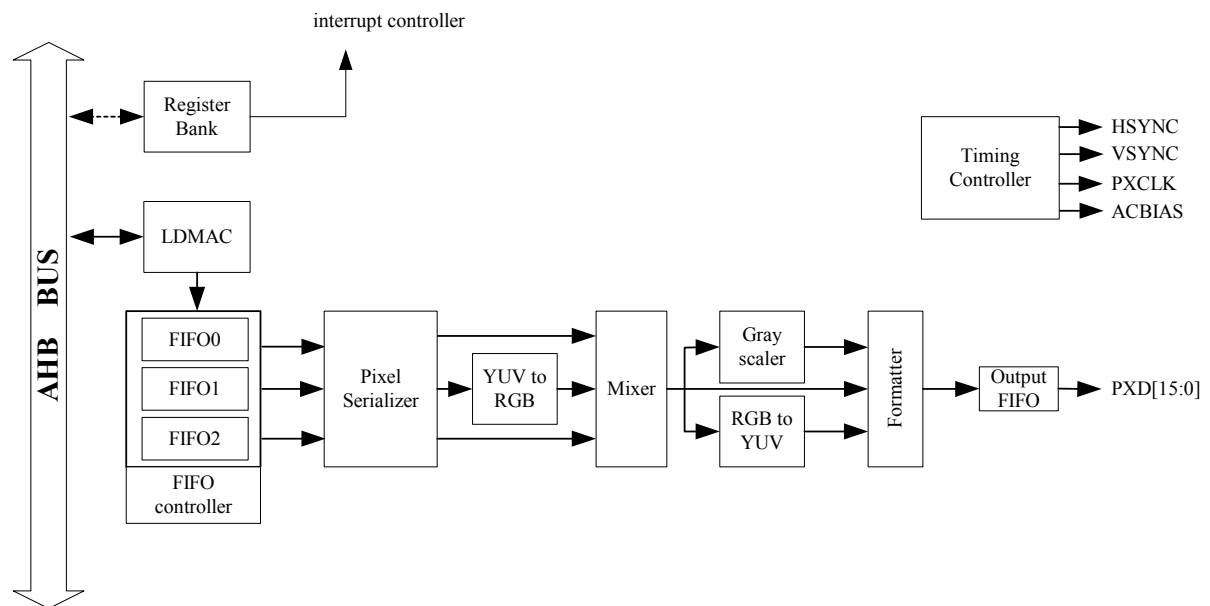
interrupt controller

AHB BUS

Register Bank

LDMAC

FIFO0

FIFO1

FIFO2

FIFO controller

Pixel Serializer

YUV to RGB

Mixer

Gray scaler

RGB to YUV

Formatter

Output FIFO

PXD[15:0]

Timing Controller

HSYNC

VSYNC

PXCLK

ACBIAS